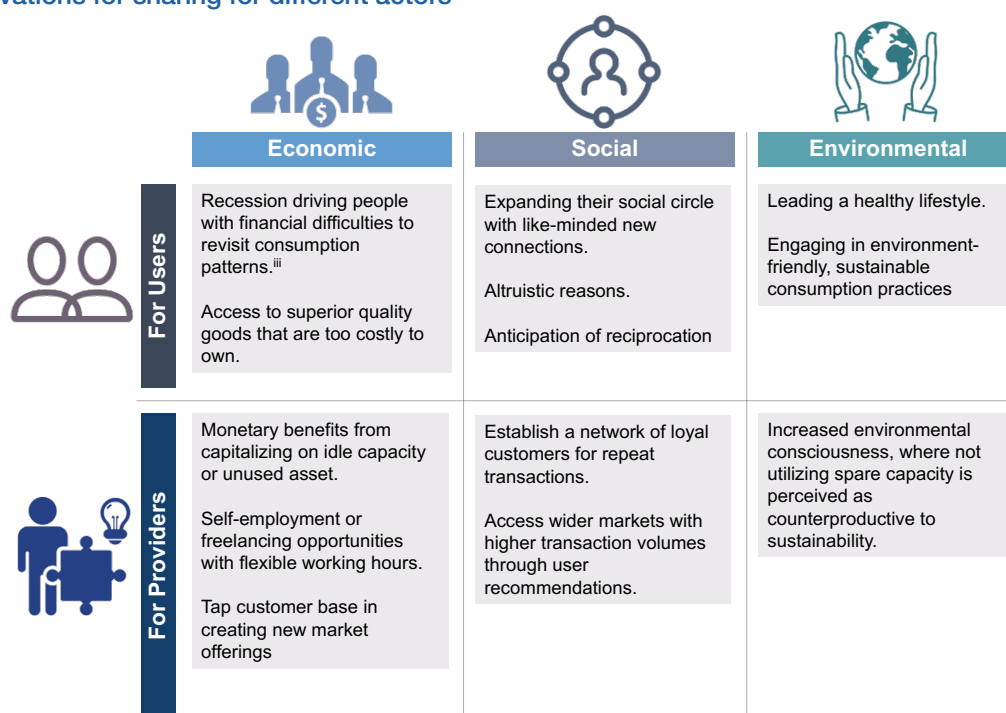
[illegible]vations for sharing for different actors

|  | Economic | Social | Environmental |
|---|---|---|---|
| For Users | Recession driving people with financial difficulties to revisit consumption patterns.$^{iii}$<br><br>Access to superior quality goods that are too costly to own. | Expanding their social circle with like-minded new connections.<br><br>Altruistic reasons.<br><br>Anticipation of reciprocation | Leading a healthy lifestyle.<br><br>Engaging in environment-friendly, sustainable consumption practices |
| For Providers | Monetary benefits from capitalizing on idle capacity or unused asset.<br><br>Self-employment or freelancing opportunities with flexible working hours.<br><br>Tap customer base in creating new market offerings | Establish a network of loyal customers for repeat transactions.<br><br>Access wider markets with higher transaction volumes through user recommendations. | Increased environmental consciousness, where not utilizing spare capacity is perceived as counterproductive to sustainability. |